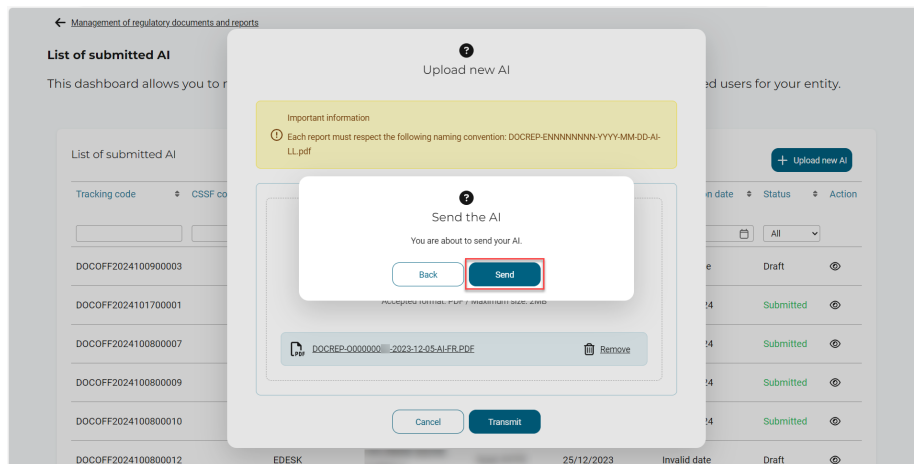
Management of regulatory documents and reports

List of submitted AI

This dashboard allows you to r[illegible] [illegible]ed users for your entity.

List of submitted AI

Upload new AI

| Tracking code | CSSF co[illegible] | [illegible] | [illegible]on date | Status | Action |
|---|---|---|---|---|---|
| | | | | All | |
| DOCOFF2024100900003 | | | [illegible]e | Draft | |
| DOCOFF2024101700001 | | | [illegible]24 | Submitted | |
| DOCOFF2024100800007 | | | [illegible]24 | Submitted | |
| DOCOFF2024100800009 | | | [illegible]24 | Submitted | |
| DOCOFF2024100800010 | | | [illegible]24 | Submitted | |
| DOCOFF2024100800012 | EDESK | 25/12/2023 | Invalid date | Draft | |

?
Upload new AI

Important information
Each report must respect the following naming convention: DOCREP-ENNNNNNNN-YYYY-MM-DD-AI-LL.pdf

Accepted format: PDF / Maximum size: 2MB

PDF DOCREP-O000000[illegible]-2023-12-05-AI-FR.PDF Remove

Cancel Transmit

?
Send the AI
You are about to send your AI.
Back Send